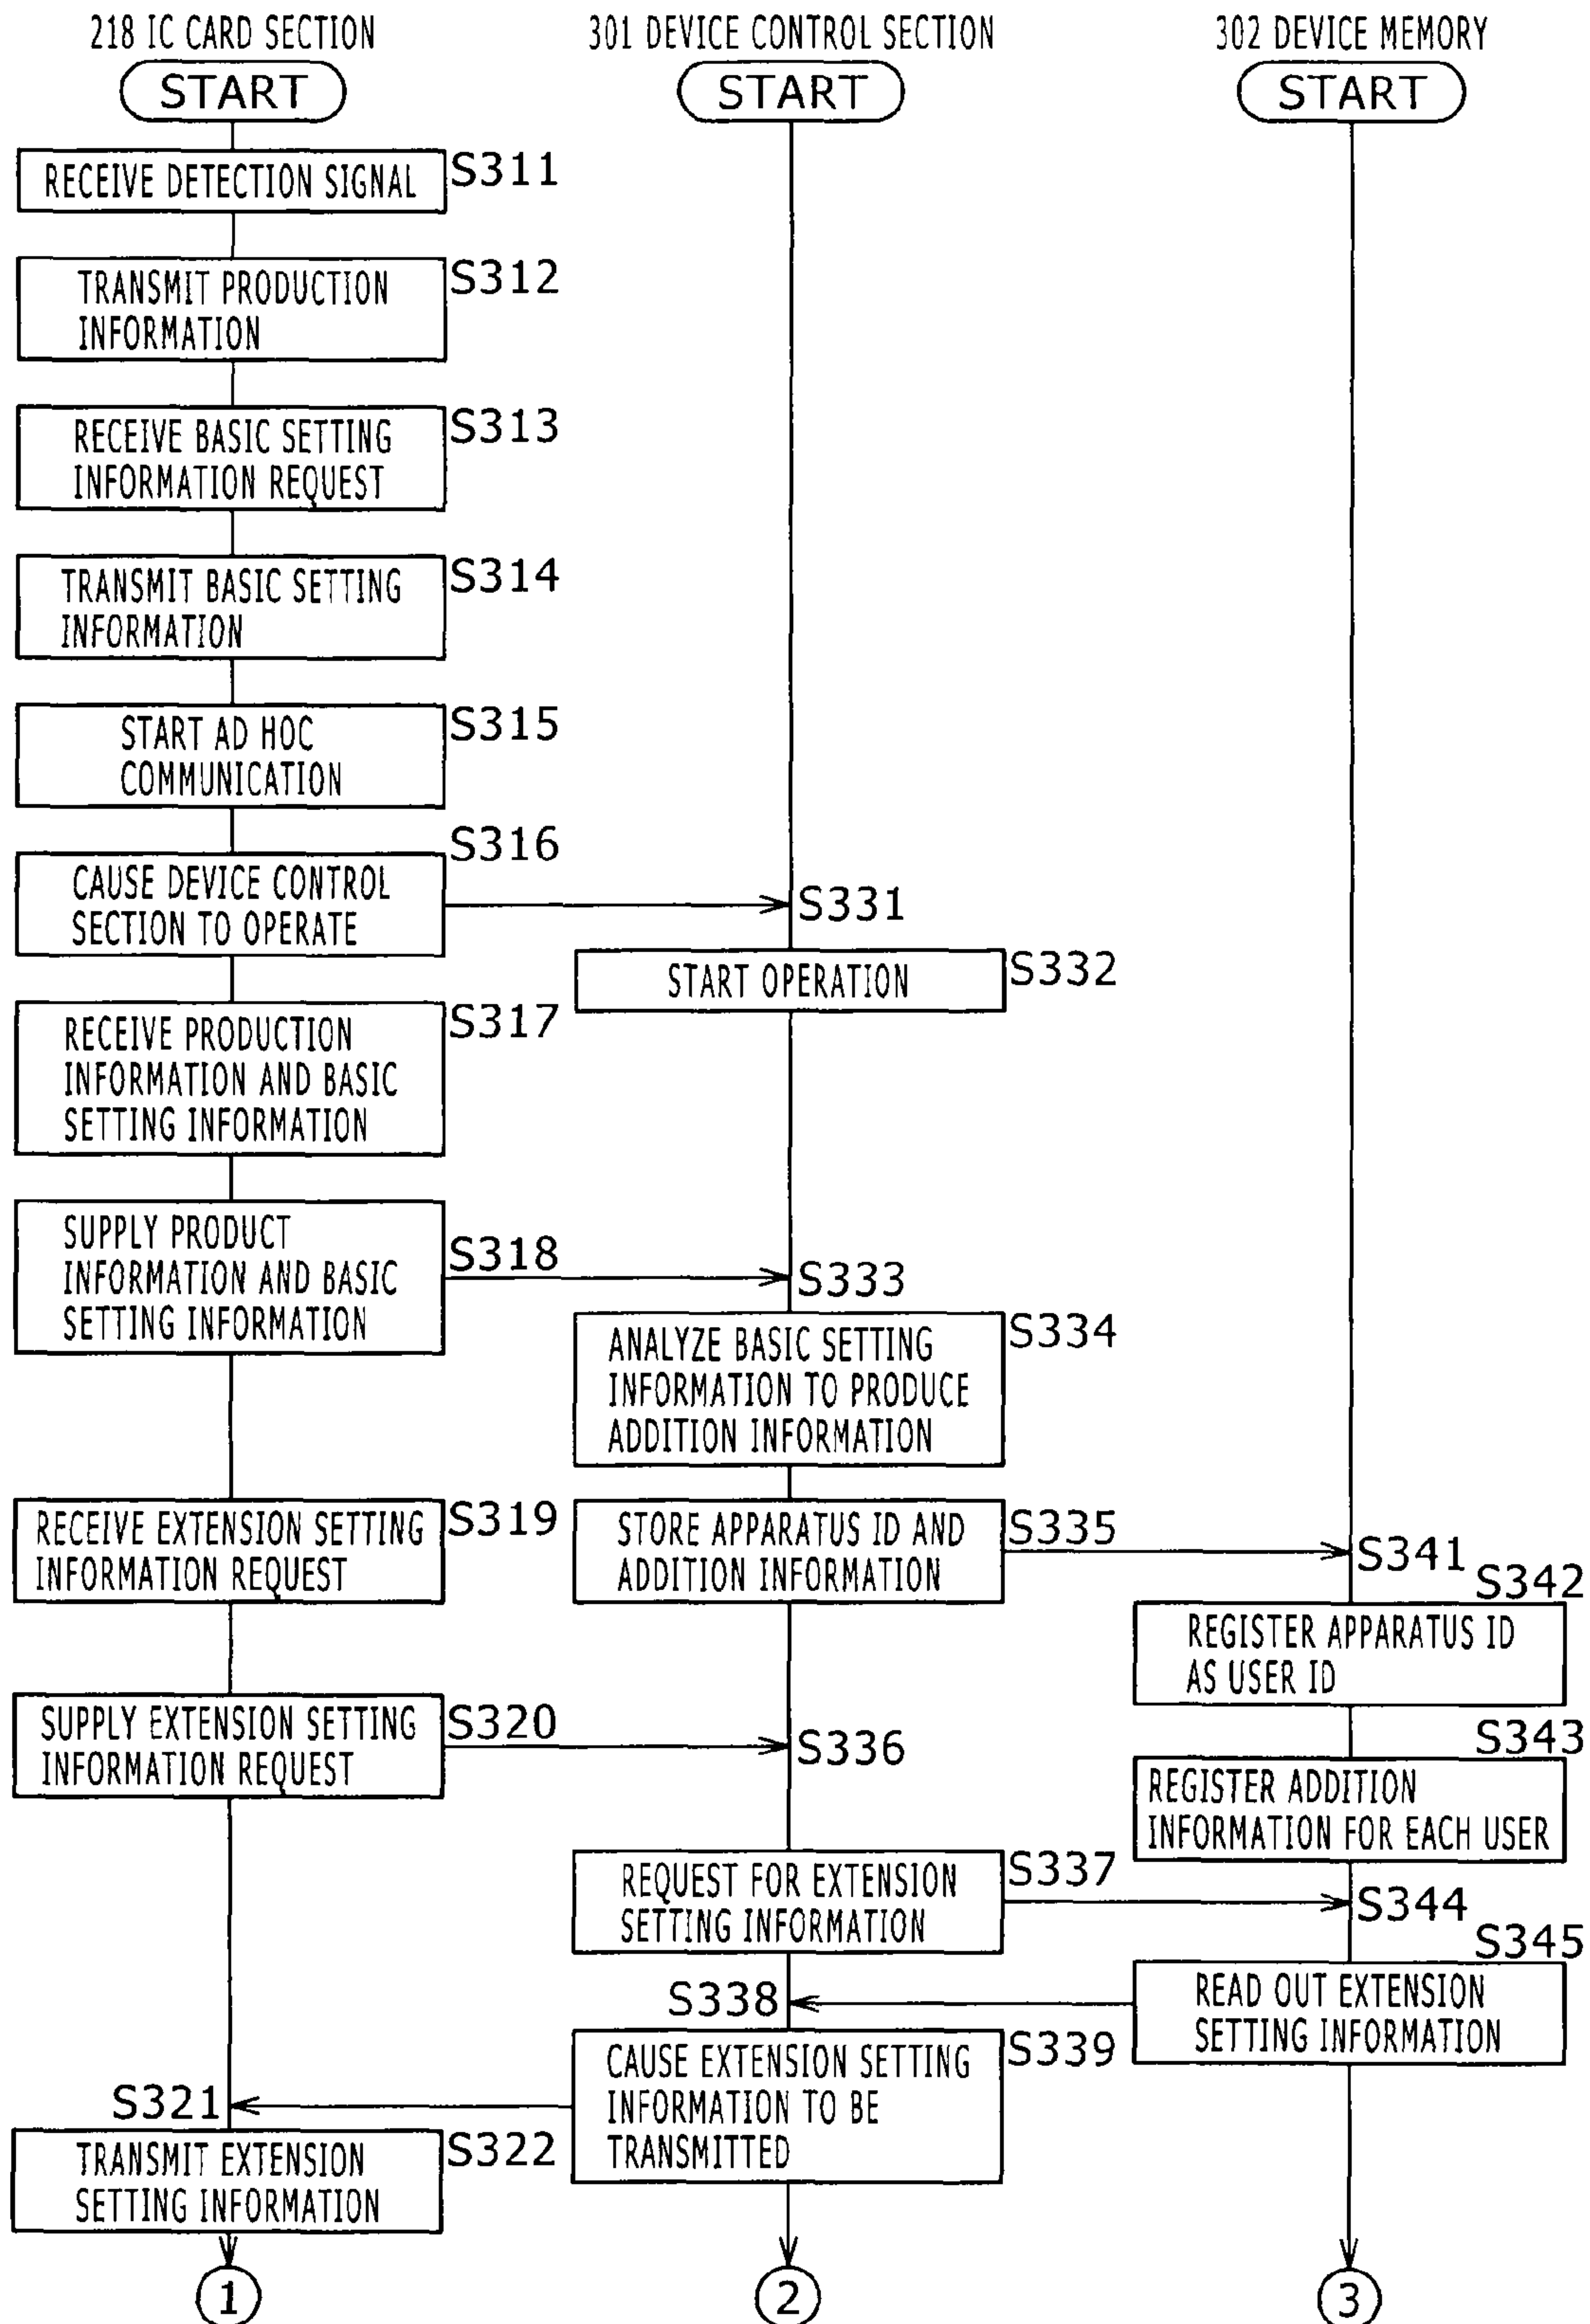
218 IC CARD SECTION

301 DEVICE CONTROL SECTION

302 DEVICE MEMORY

START

START

START

RECEIVE DETECTION SIGNAL S311

TRANSMIT PRODUCTION INFORMATION S312

RECEIVE BASIC SETTING INFORMATION REQUEST S313

TRANSMIT BASIC SETTING INFORMATION S314

START AD HOC COMMUNICATION S315

S316 CAUSE DEVICE CONTROL SECTION TO OPERATE

S331

START OPERATION S332

RECEIVE PRODUCTION INFORMATION AND BASIC SETTING INFORMATION S317

SUPPLY PRODUCT INFORMATION AND BASIC SETTING INFORMATION S318

S333

ANALYZE BASIC SETTING INFORMATION TO PRODUCE ADDITION INFORMATION S334

RECEIVE EXTENSION SETTING INFORMATION REQUEST S319

STORE APPARATUS ID AND ADDITION INFORMATION S335

S341

S342 REGISTER APPARATUS ID AS USER ID

SUPPLY EXTENSION SETTING INFORMATION REQUEST S320

S336

S343 REGISTER ADDITION INFORMATION FOR EACH USER

REQUEST FOR EXTENSION SETTING INFORMATION S337

S344

S345 READ OUT EXTENSION SETTING INFORMATION

S338

CAUSE EXTENSION SETTING INFORMATION TO BE TRANSMITTED S339

S321

TRANSMIT EXTENSION SETTING INFORMATION S322

1

2

3